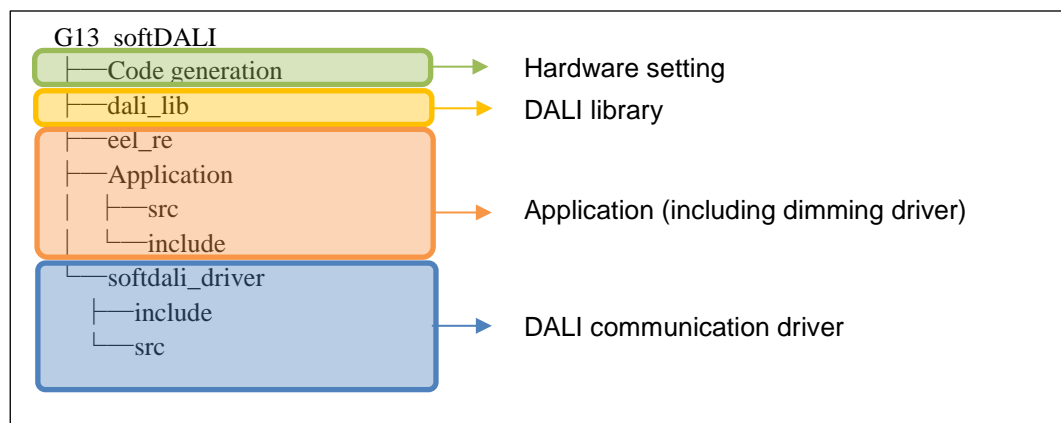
G13_softDALI
├──Code generation
├──dali_lib
├──eel_re
├──Application
│ ├──src
│ └──include
└──softdali_driver
├──include
└──src

Hardware setting
DALI library
Application (including dimming driver)
DALI communication driver